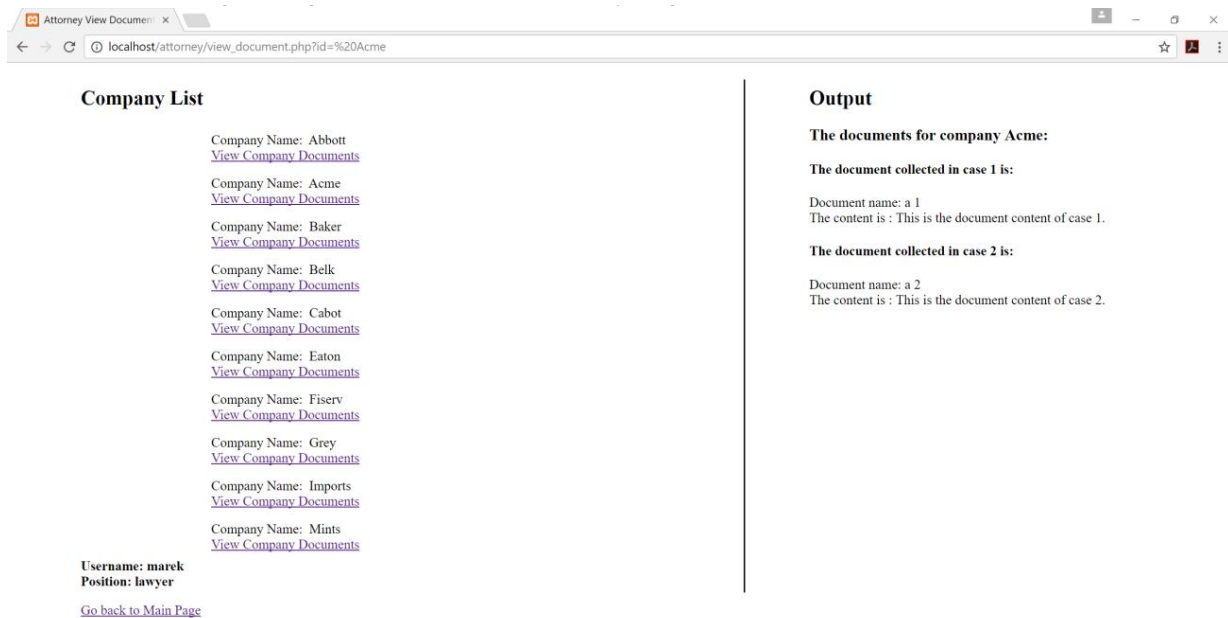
Attorney View Documen ×

localhost/attorney/view_document.php?id=%20Acme

Company List

Company Name: Abbott
View Company Documents

Company Name: Acme
View Company Documents

Company Name: Baker
View Company Documents

Company Name: Belk
View Company Documents

Company Name: Cabot
View Company Documents

Company Name: Eaton
View Company Documents

Company Name: Fiserv
View Company Documents

Company Name: Grey
View Company Documents

Company Name: Imports
View Company Documents

Company Name: Mints
View Company Documents

Username: marek
Position: lawyer

Go back to Main Page

Output

The documents for company Acme:

The document collected in case 1 is:

Document name: a 1
The content is : This is the document content of case 1.

The document collected in case 2 is:

Document name: a 2
The content is : This is the document content of case 2.